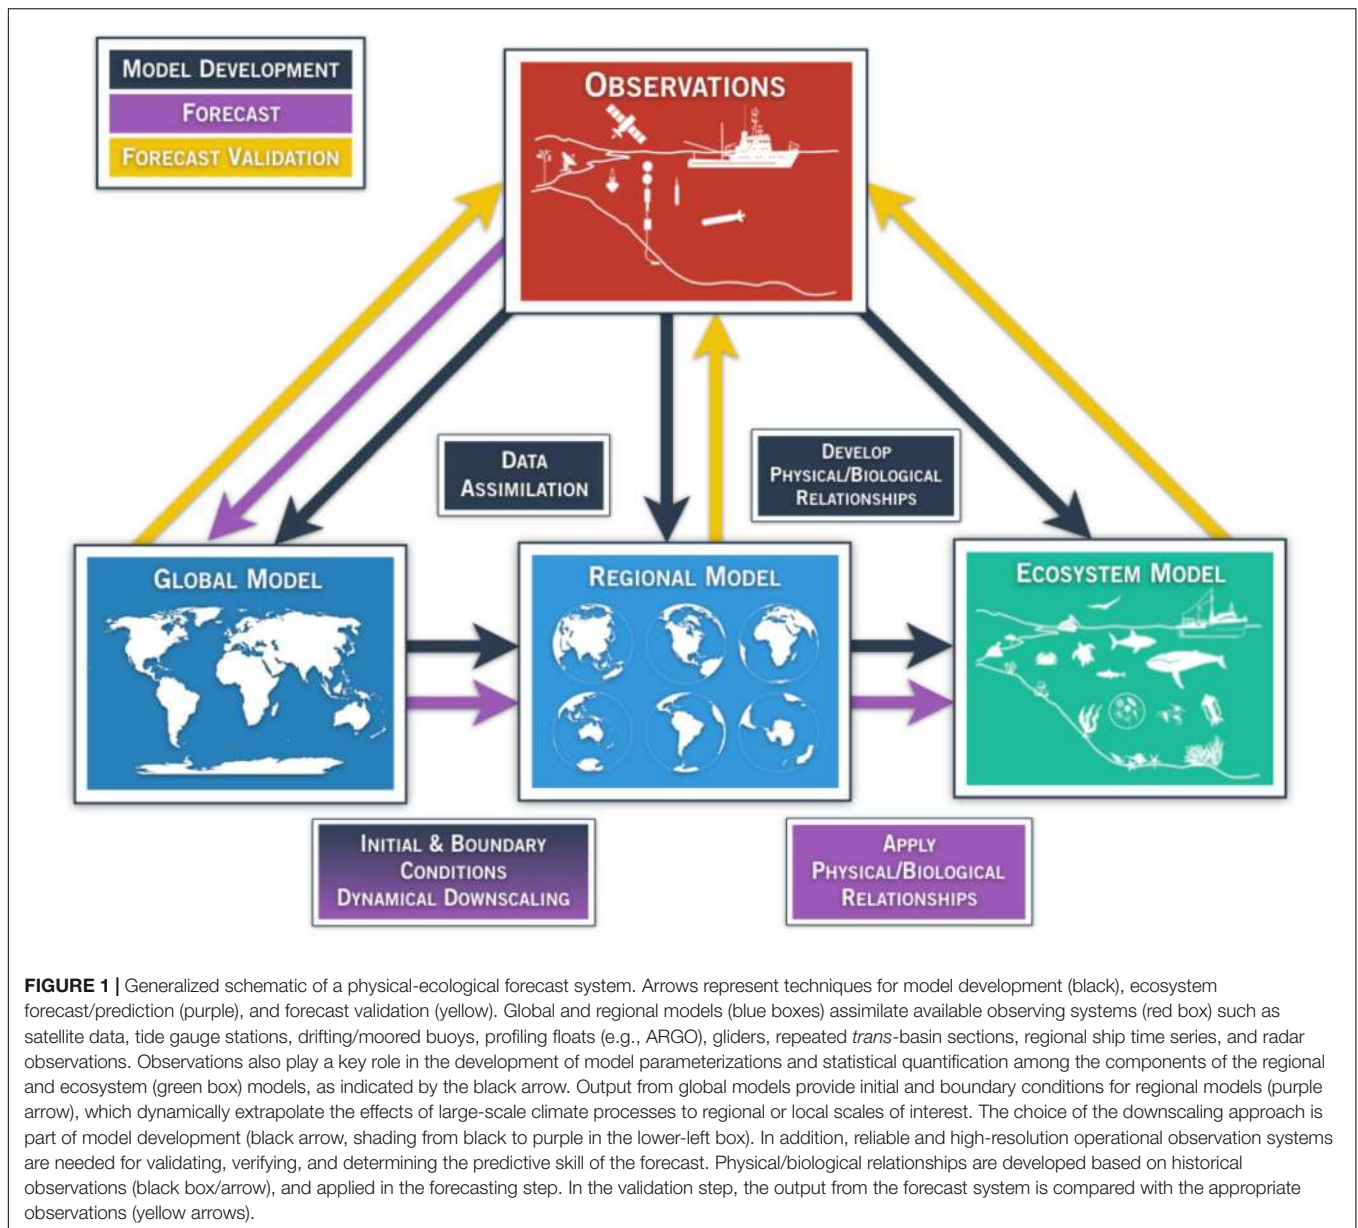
MODEL DEVELOPMENT
FORECAST
FORECAST VALIDATION

OBSERVATIONS

DATA ASSIMILATION

DEVELOP PHYSICAL/BIOLOGICAL RELATIONSHIPS

GLOBAL MODEL

REGIONAL MODEL

ECOSYSTEM MODEL

INITIAL & BOUNDARY CONDITIONS DYNAMICAL DOWNSCALING

APPLY PHYSICAL/BIOLOGICAL RELATIONSHIPS

**FIGURE 1 |** Generalized schematic of a physical-ecological forecast system. Arrows represent techniques for model development (black), ecosystem forecast/prediction (purple), and forecast validation (yellow). Global and regional models (blue boxes) assimilate available observing systems (red box) such as satellite data, tide gauge stations, drifting/moored buoys, profiling floats (e.g., ARGO), gliders, repeated *trans*-basin sections, regional ship time series, and radar observations. Observations also play a key role in the development of model parameterizations and statistical quantification among the components of the regional and ecosystem (green box) models, as indicated by the black arrow. Output from global models provide initial and boundary conditions for regional models (purple arrow), which dynamically extrapolate the effects of large-scale climate processes to regional or local scales of interest. The choice of the downscaling approach is part of model development (black arrow, shading from black to purple in the lower-left box). In addition, reliable and high-resolution operational observation systems are needed for validating, verifying, and determining the predictive skill of the forecast. Physical/biological relationships are developed based on historical observations (black box/arrow), and applied in the forecasting step. In the validation step, the output from the forecast system is compared with the appropriate observations (yellow arrows).